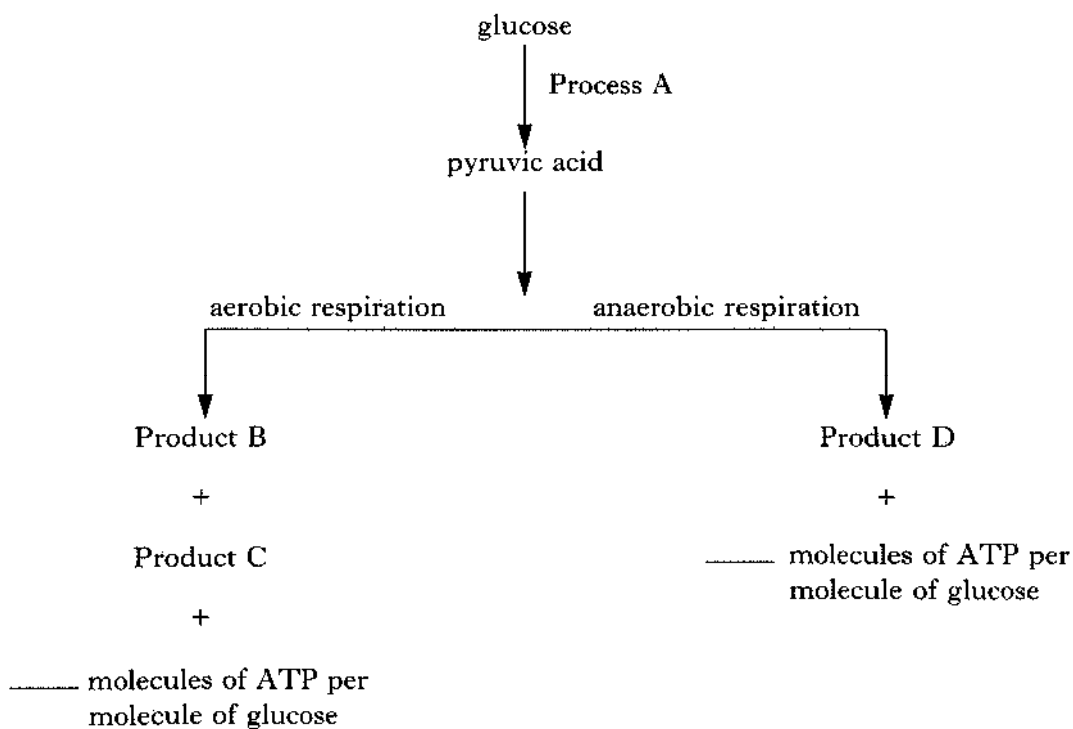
glucose

Process A

pyruvic acid

aerobic respiration

anaerobic respiration

Product B

+

Product C

+

_____ molecules of ATP per molecule of glucose

Product D

+

_____ molecules of ATP per molecule of glucose